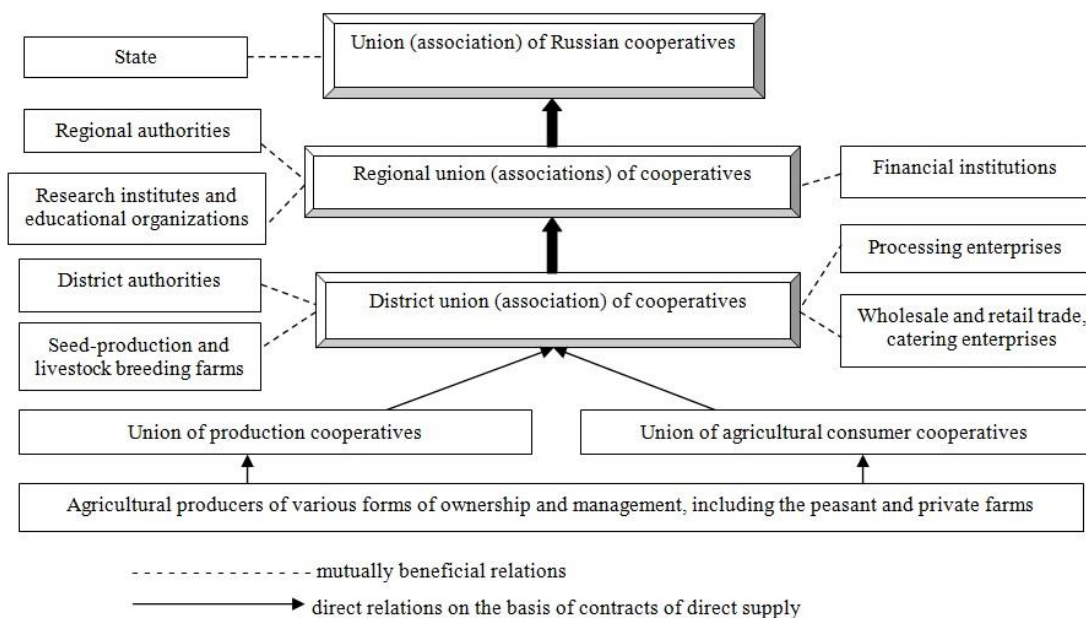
State

Union (association) of Russian cooperatives

Regional authorities

Research institutes and educational organizations

Regional union (associations) of cooperatives

Financial institutions

District authorities

Seed-production and livestock breeding farms

District union (association) of cooperatives

Processing enterprises

Wholesale and retail trade, catering enterprises

Union of production cooperatives

Union of agricultural consumer cooperatives

Agricultural producers of various forms of ownership and management, including the peasant and private farms

- - - - - - - - - - - - - - - mutually beneficial relations

direct relations on the basis of contracts of direct supply